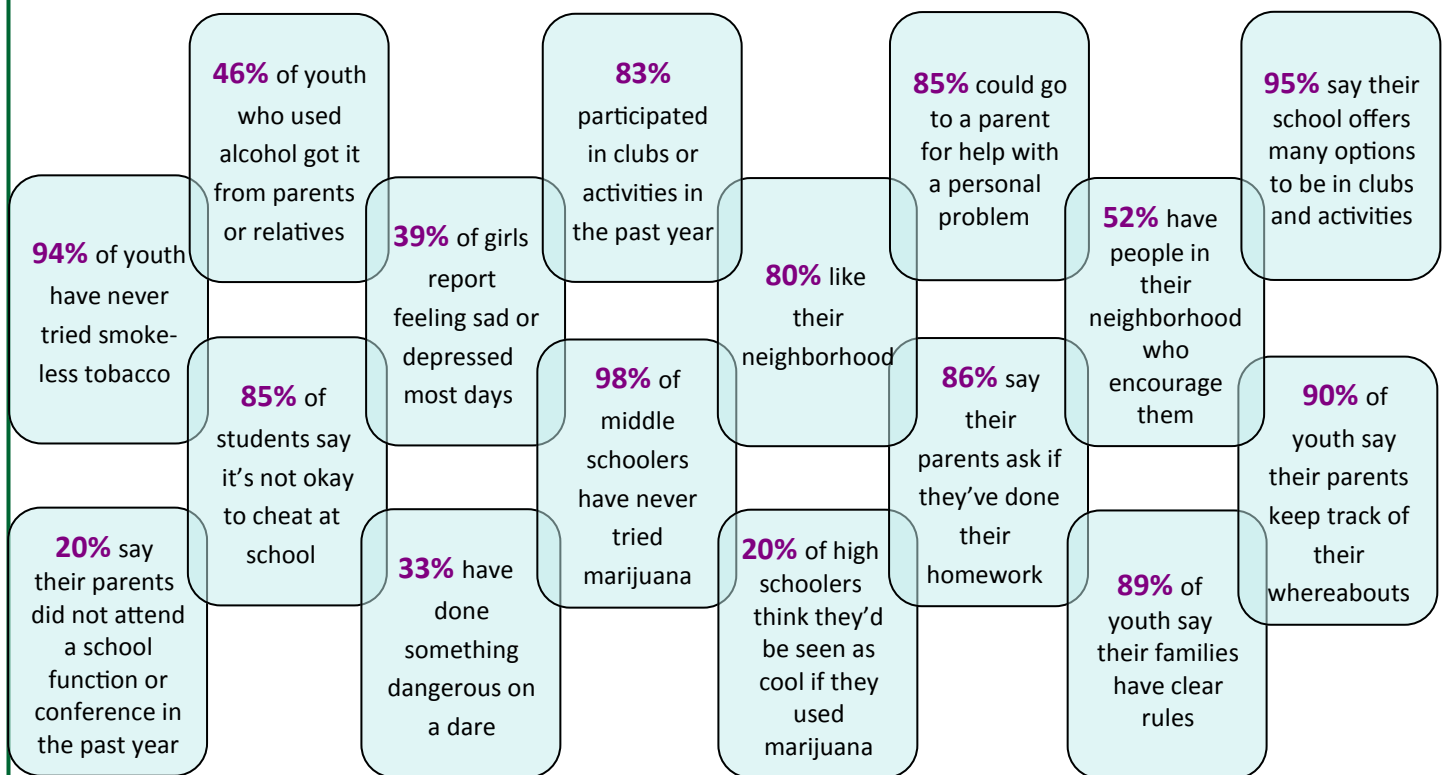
94% of youth have never tried smokeless tobacco

46% of youth who used alcohol got it from parents or relatives

85% of students say it's not okay to cheat at school

20% say their parents did not attend a school function or conference in the past year

39% of girls report feeling sad or depressed most days

33% have done something dangerous on a dare

83% participated in clubs or activities in the past year

98% of middle schoolers have never tried marijuana

80% like their neighborhood

20% of high schoolers think they'd be seen as cool if they used marijuana

85% could go to a parent for help with a personal problem

86% say their parents ask if they've done their homework

52% have people in their neighborhood who encourage them

89% of youth say their families have clear rules

95% say their school offers many options to be in clubs and activities

90% of youth say their parents keep track of their whereabouts